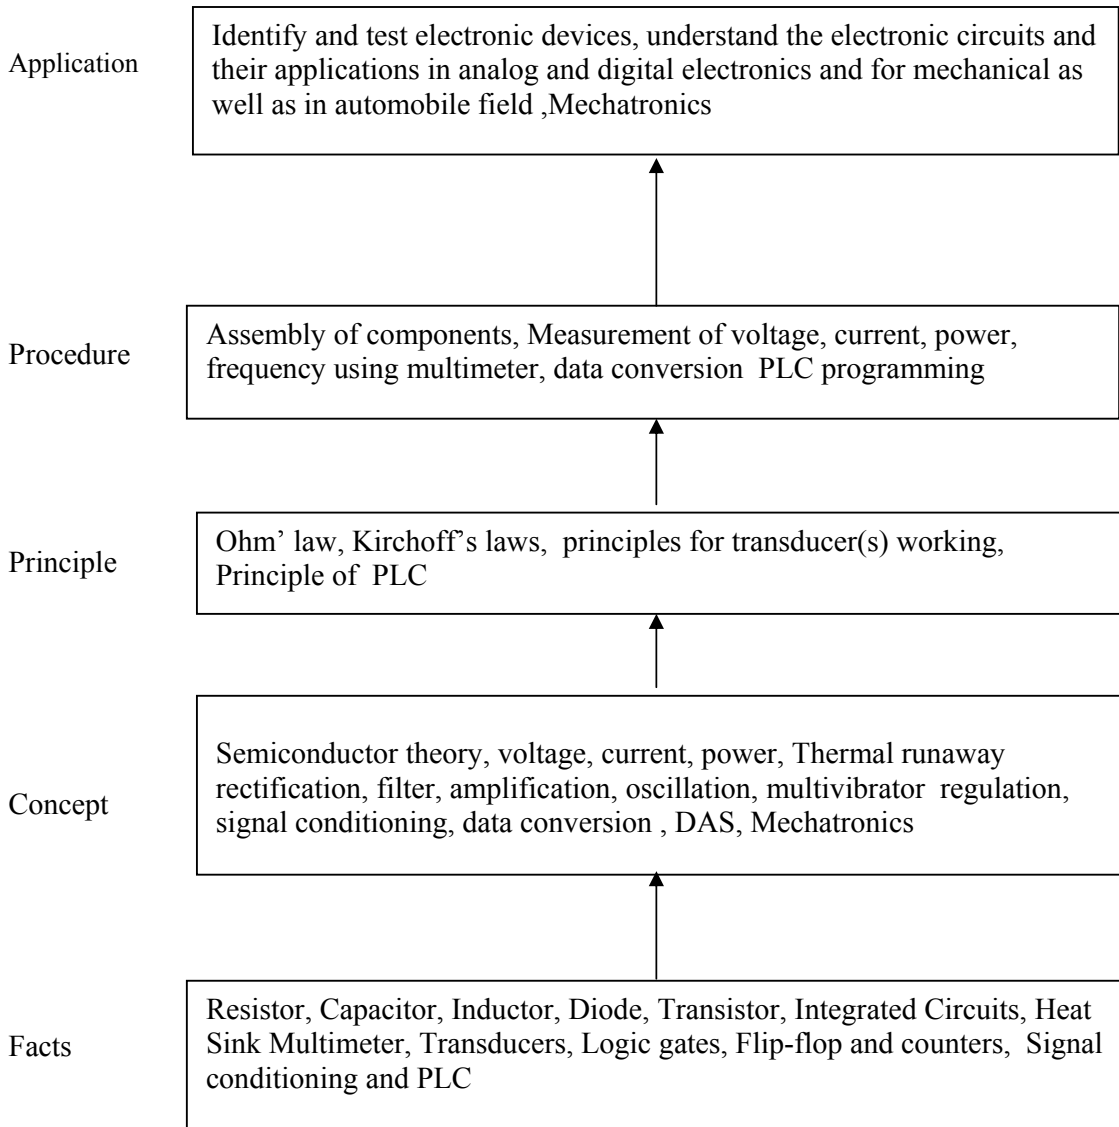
Application

Identify and test electronic devices, understand the electronic circuits and their applications in analog and digital electronics and for mechanical as well as in automobile field ,Mechatronics

Procedure

Assembly of components, Measurement of voltage, current, power, frequency using multimeter, data conversion PLC programming

Principle

Ohm' law, Kirchoff's laws, principles for transducer(s) working, Principle of PLC

Concept

Semiconductor theory, voltage, current, power, Thermal runaway rectification, filter, amplification, oscillation, multivibrator regulation, signal conditioning, data conversion , DAS, Mechatronics

Facts

Resistor, Capacitor, Inductor, Diode, Transistor, Integrated Circuits, Heat Sink Multimeter, Transducers, Logic gates, Flip-flop and counters, Signal conditioning and PLC